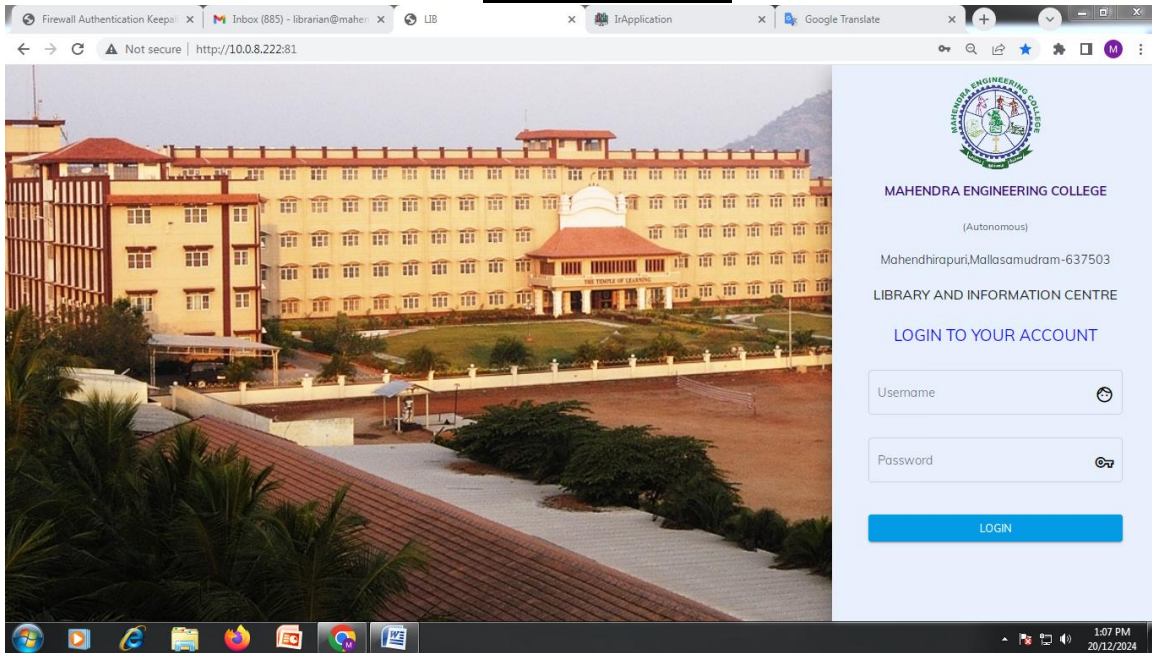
Firewall Authentication Keepal ×
Inbox (885) - librarian@mahen ×
LIB ×
IrApplication ×
Google Translate ×

Not secure | http://10.0.8.222:81

MAHENDRA ENGINEERING COLLEGE

THE TEMPLE OF LEARNING

MAHENDRA ENGINEERING COLLEGE

(Autonomous)

Mahendhirapuri,Mallasamudram-637503

LIBRARY AND INFORMATION CENTRE

LOGIN TO YOUR ACCOUNT

Username

Password

LOGIN

1:07 PM
20/12/2024